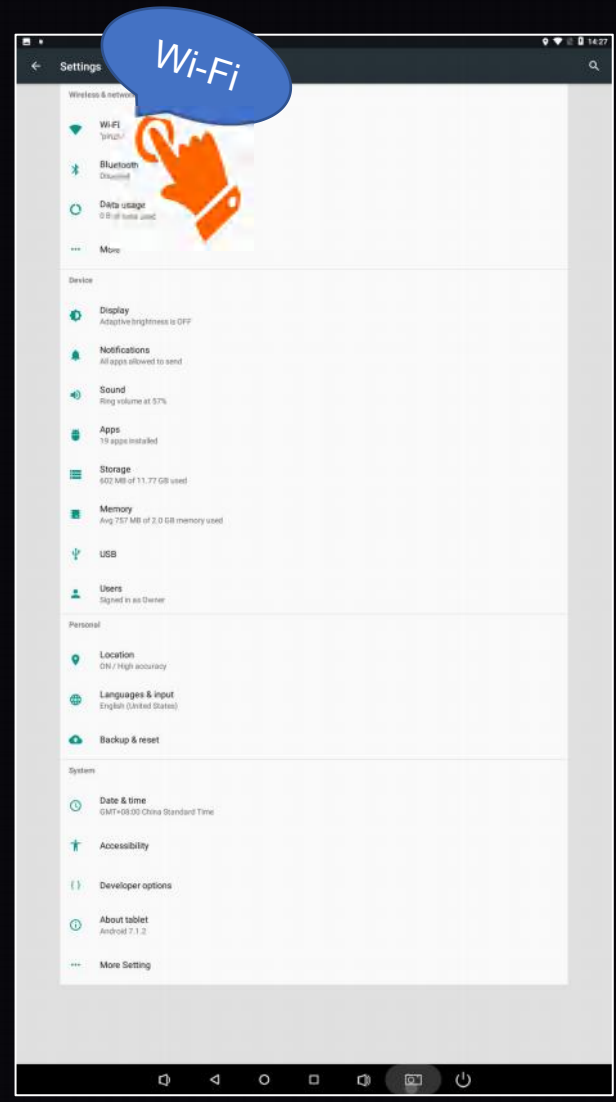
14:27

Settings

Wi-Fi

Wireless & network

Wi-Fi
"pinzhi"

Bluetooth
Disabled

Data usage
0 B of data used

More

Device

Display
Adaptive brightness is OFF

Notifications
All apps allowed to send

Sound
Ring volume at 57%

Apps
19 apps installed

Storage
602 MB of 11.77 GB used

Memory
Avg 757 MB of 2.0 GB memory used

USB

Users
Signed in as Owner

Personal

Location
ON / High accuracy

Languages & input
English (United States)

Backup & reset

System

Date & time
GMT+08:00 China Standard Time

Accessibility

Developer options

About tablet
Android 7.1.2

More Setting